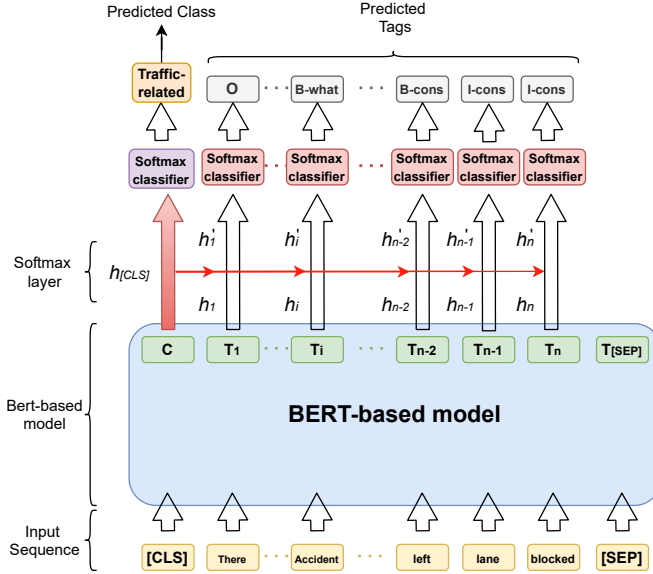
Predicted Class

Predicted Tags

Traffic-related

O

B-what

B-cons

I-cons

I-cons

Softmax classifier

Softmax classifier

Softmax classifier

Softmax classifier

Softmax classifier

Softmax classifier

Softmax layer

$h_{[CLS]}$

$h'_1$

$h'_i$

$h'_{n-2}$

$h'_{n-1}$

$h'_n$

$h_1$

$h_i$

$h_{n-2}$

$h_{n-1}$

$h_n$

C

$T_1$

$T_i$

$T_{n-2}$

$T_{n-1}$

$T_n$

$T_{[SEP]}$

Bert-based model

BERT-based model

Input Sequence

[CLS]

There

Accident

left

lane

blocked

[SEP]